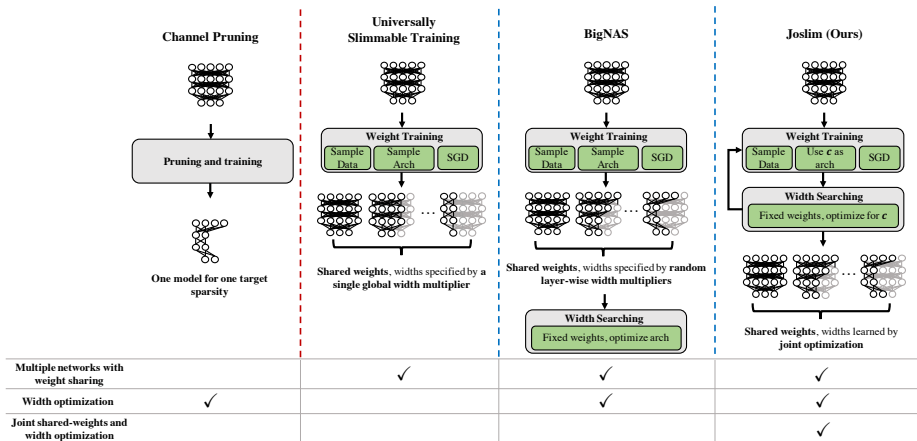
Channel Pruning

Pruning and training

One model for one target sparsity

Universally Slimmable Training

Weight Training

Sample Data

Sample Arch

SGD

...

Shared weights, widths specified by a single global width multiplier

BigNAS

Weight Training

Sample Data

Sample Arch

SGD

...

Shared weights, widths specified by random layer-wise width multipliers

Width Searching

Fixed weights, optimize arch

Joslim (Ours)

Weight Training

Sample Data

Use $c$ as arch

SGD

Width Searching

Fixed weights, optimize for $c$

...

Shared weights, widths learned by joint optimization

| | | | | |
|---|---|---|---|---|
| Multiple networks with weight sharing | | ✓ | ✓ | ✓ |
| Width optimization | ✓ | | ✓ | ✓ |
| Joint shared-weights and width optimization | | | | ✓ |